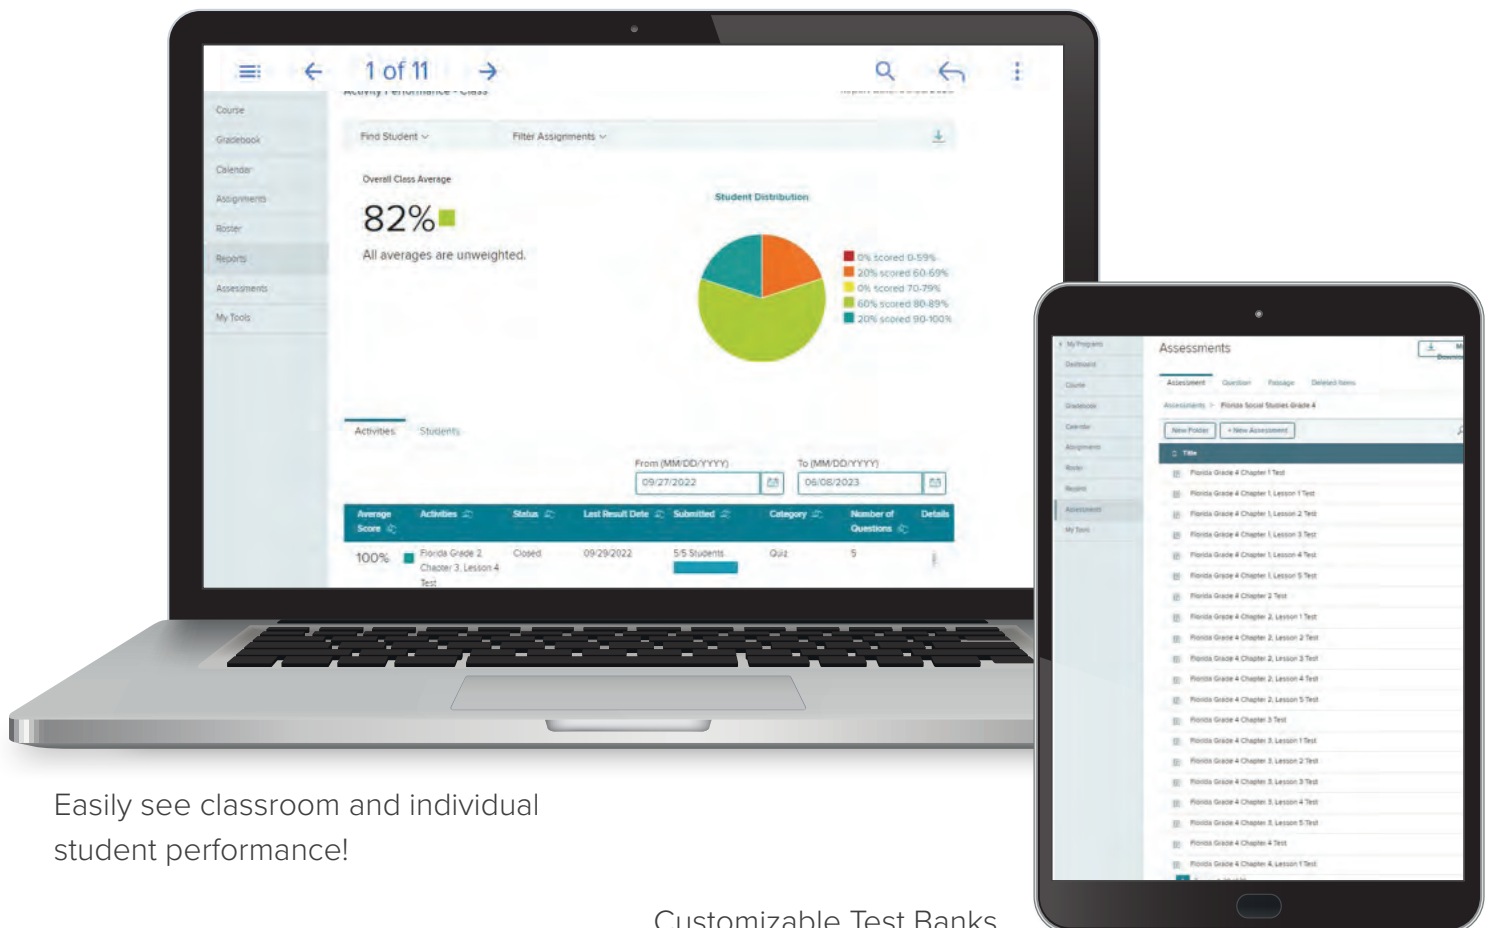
1 of 11

Activity Performance - Class

Course
Gradebook
Calendar
Assignments
Roster
Reports
Assessments
My Tools

Find Student
Filter Assignments

Overall Class Average
82%
All averages are unweighted.

Student Distribution

0% scored 0-59%
20% scored 60-69%
0% scored 70-79%
60% scored 80-89%
20% scored 90-100%

Activities
Students

From (MM/DD/YYYY)
09/27/2022
To (MM/DD/YYYY)
06/08/2023

| Average Score | Activities | Status | Last Result Date | Submitted | Category | Number of Questions | Details |
|---|---|---|---|---|---|---|---|
| 100% | Florida Grade 2 Chapter 3, Lesson 4 Test | Closed | 09/29/2022 | 5/5 Students | Quiz | 5 | |

Easily see classroom and individual student performance!

My Programs
Dashboard
Course
Gradebook
Calendar
Assignments
Roster
Reports
Assessments
My Tools

Assessments

Assessment
Question
Passage
Deleted Items

Assessments > Florida Social Studies Grade 4

New Folder
+ New Assessment

Title
Florida Grade 4 Chapter 1 Test
Florida Grade 4 Chapter 1, Lesson 1 Test
Florida Grade 4 Chapter 1, Lesson 2 Test
Florida Grade 4 Chapter 1, Lesson 3 Test
Florida Grade 4 Chapter 1, Lesson 4 Test
Florida Grade 4 Chapter 1, Lesson 5 Test
Florida Grade 4 Chapter 2 Test
Florida Grade 4 Chapter 2, Lesson 1 Test
Florida Grade 4 Chapter 2, Lesson 2 Test
Florida Grade 4 Chapter 2, Lesson 3 Test
Florida Grade 4 Chapter 2, Lesson 4 Test
Florida Grade 4 Chapter 2, Lesson 5 Test
Florida Grade 4 Chapter 3 Test
Florida Grade 4 Chapter 3, Lesson 1 Test
Florida Grade 4 Chapter 3, Lesson 2 Test
Florida Grade 4 Chapter 3, Lesson 3 Test
Florida Grade 4 Chapter 3, Lesson 4 Test
Florida Grade 4 Chapter 3, Lesson 5 Test
Florida Grade 4 Chapter 4 Test
Florida Grade 4 Chapter 4, Lesson 1 Test

Customizable Test Banks